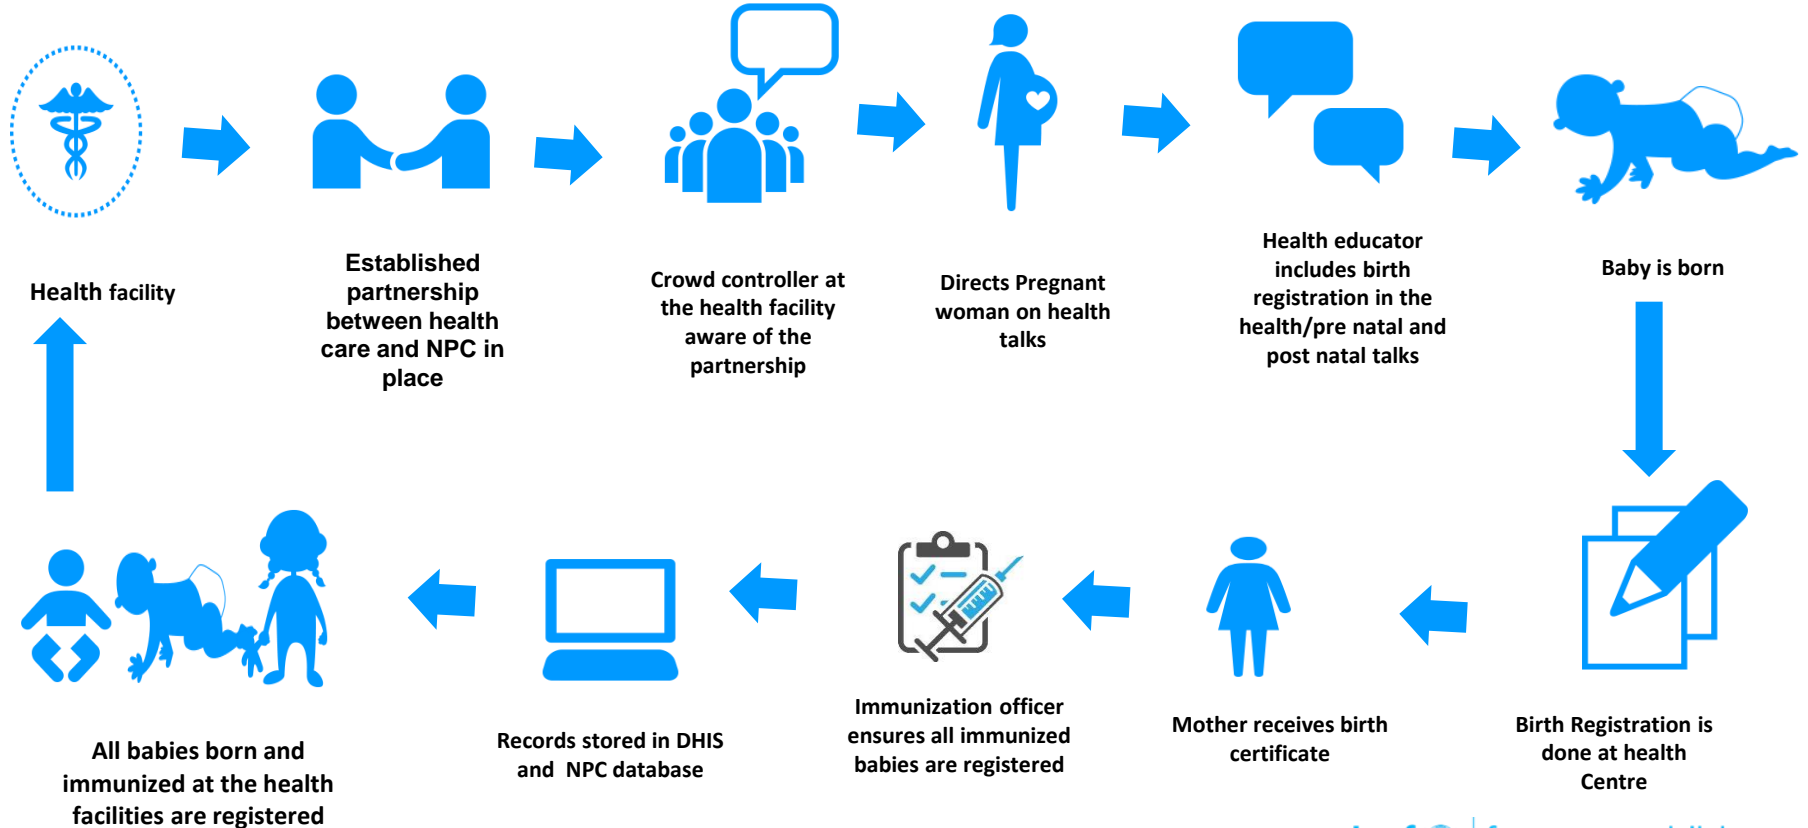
Health facility

Established partnership between health care and NPC in place

Crowd controller at the health facility aware of the partnership

Directs Pregnant woman on health talks

Health educator includes birth registration in the health/pre natal and post natal talks

Baby is born

Birth Registration is done at health Centre

Mother receives birth certificate

Immunization officer ensures all immunized babies are registered

Records stored in DHIS and NPC database

All babies born and immunized at the health facilities are registered